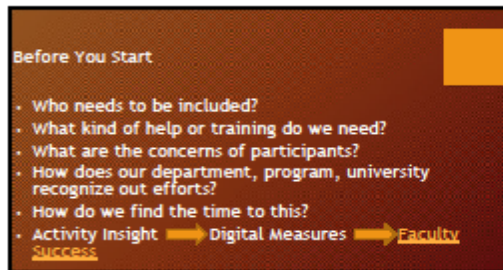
Before You Start

- Who needs to be included?
- What kind of help or training do we need?
- What are the concerns of participants?
- How does our department, program, university recognize out efforts?
- How do we find the time to this?
- Activity Insight Digital Measures Faculty Success